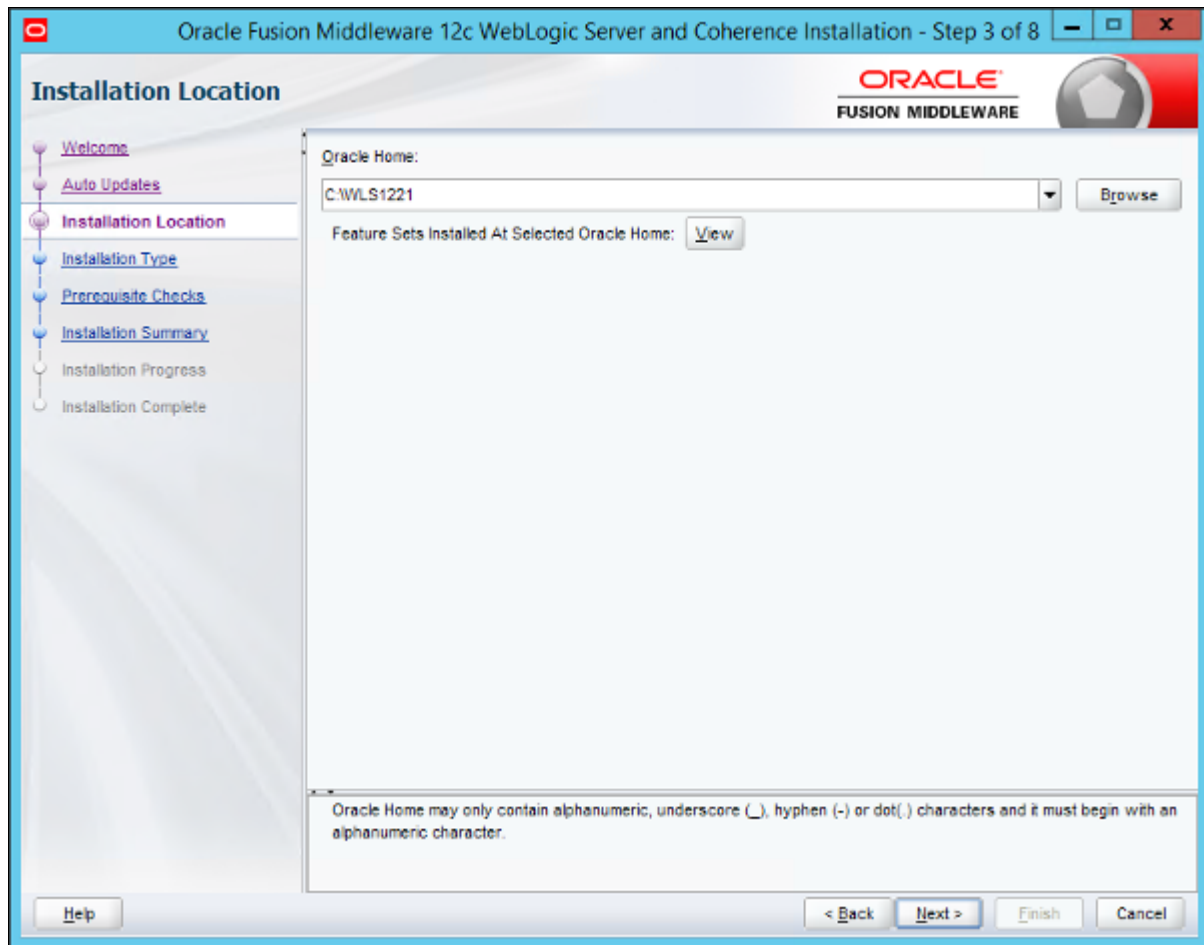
Oracle Fusion Middleware 12c WebLogic Server and Coherence Installation - Step 3 of 8

Installation Location

ORACLE
FUSION MIDDLEWARE

Welcome
Auto Updates
Installation Location
Installation Type
Prerequisite Checks
Installation Summary
Installation Progress
Installation Complete

Oracle Home:
C:\WLS1221
Browse
Feature Sets Installed At Selected Oracle Home: View

Oracle Home may only contain alphanumeric, underscore (_), hyphen (-) or dot(.) characters and it must begin with an alphanumeric character.

Help
< Back
Next >
Finish
Cancel